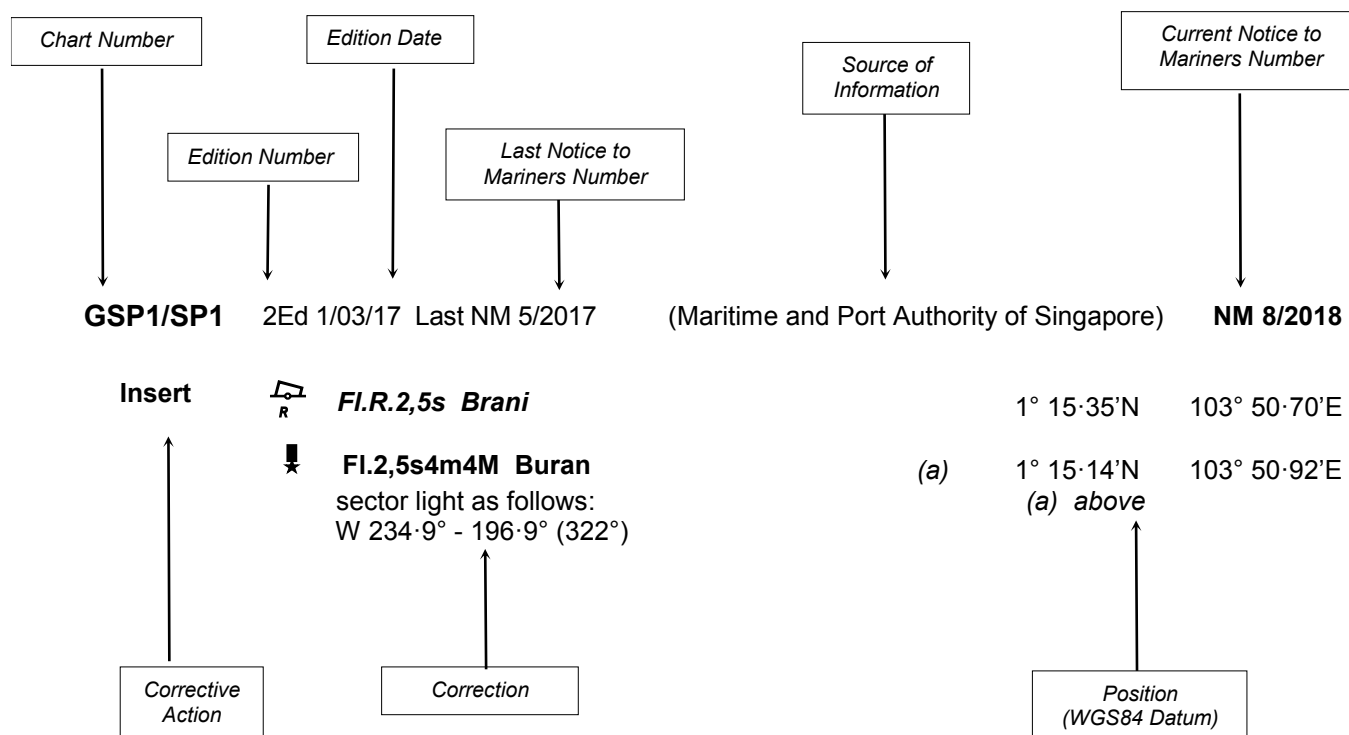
Chart Number

Edition Date

Source of Information

Current Notice to Mariners Number

Edition Number

Last Notice to Mariners Number

GSP1/SP1 2Ed 1/03/17 Last NM 5/2017 (Maritime and Port Authority of Singapore) NM 8/2018

Insert R *Fl.R.2,5s Brani* 1° 15·35'N 103° 50·70'E

Fl.2,5s4m4M Buran *(a)* 1° 15·14'N 103° 50·92'E
sector light as follows: *(a) above*
W 234·9° - 196·9° (322°)

Corrective Action

Correction

Position (WGS84 Datum)